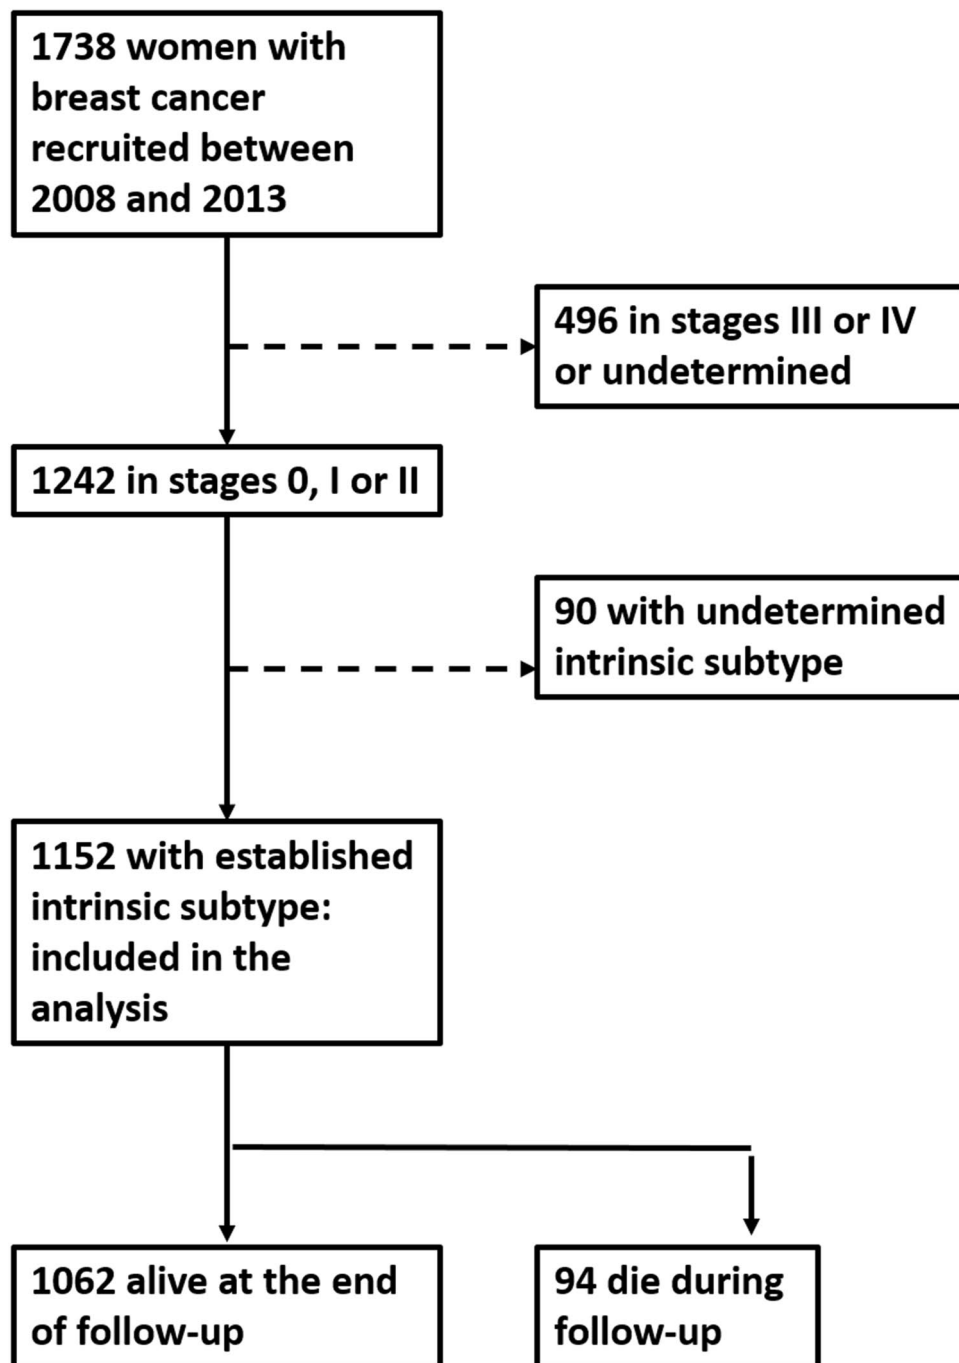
1738 women with breast cancer recruited between 2008 and 2013

496 in stages III or IV or undetermined

1242 in stages 0, I or II

90 with undetermined intrinsic subtype

1152 with established intrinsic subtype: included in the analysis

1062 alive at the end of follow-up

94 die during follow-up